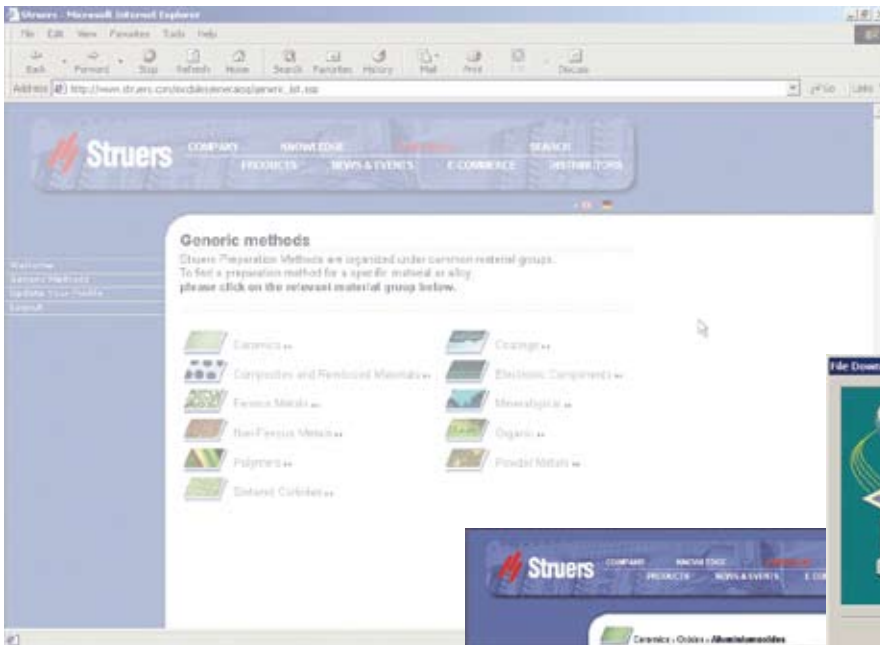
Struers - Microsoft Internet Explorer

File Edit View Favorites Tools Help

Back Forward Stop Refresh Home Search Favorites History Mail Print Edit Discuss

Address http://www.struers.com/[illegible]/generic_list.asp

Go Links

Struers

COMPANY KNOWLEDGE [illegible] SEARCH

PRODUCTS NEWS & EVENTS E-COMMERCE DISTRIBUTORS

Welcome
Generic Methods
Update Your Profile
Logout

Generic methods

Struers Preparation Methods are organized under common material groups.
To find a preparation method for a specific material or alloy,
please click on the relevant material group below.

Ceramics »
Composites and Reinforced Materials »
Ferrous Metals »
Non-Ferrous Metals »
Polymers »
Sintered Carbides »

Coatings »
Electronic Components »
Mineralogical »
Organic »
Powder Metals »

File Down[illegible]

Struers

COMPANY KNOWLEDGE

PRODUCTS NEWS & EVENTS E-CO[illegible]

Ceramics › Oxides › Aluminiumoxides